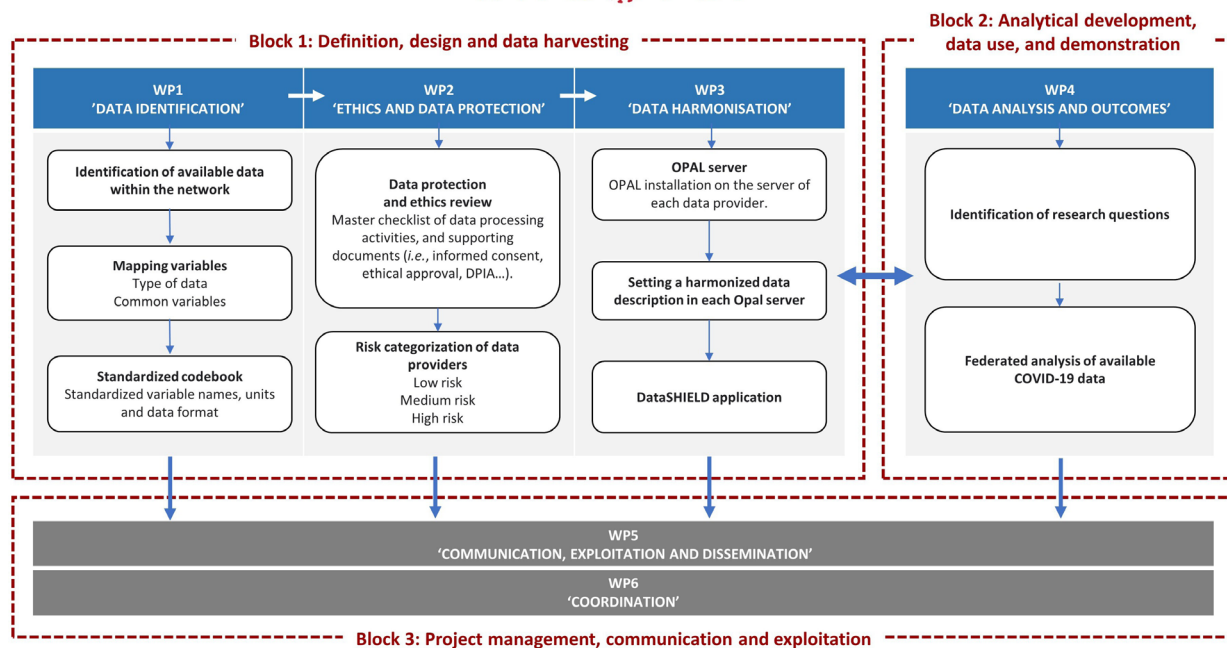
Block 1: Definition, design and data harvesting

Block 2: Analytical development, data use, and demonstration

WP1
'DATA IDENTIFICATION'

WP2
'ETHICS AND DATA PROTECTION'

WP3
'DATA HARMONISATION'

WP4
'DATA ANALYSIS AND OUTCOMES'

Identification of available data within the network

Mapping variables
Type of data
Common variables

Standardized codebook
Standardized variable names, units and data format

Data protection and ethics review
Master checklist of data processing activities, and supporting documents (*i.e.*, informed consent, ethical approval, DPIA…).

Risk categorization of data providers
Low risk
Medium risk
High risk

OPAL server
OPAL installation on the server of each data provider.

Setting a harmonized data description in each Opal server

DataSHIELD application

Identification of research questions

Federated analysis of available COVID-19 data

WP5
'COMMUNICATION, EXPLOITATION AND DISSEMINATION'

WP6
'COORDINATION'

Block 3: Project management, communication and exploitation